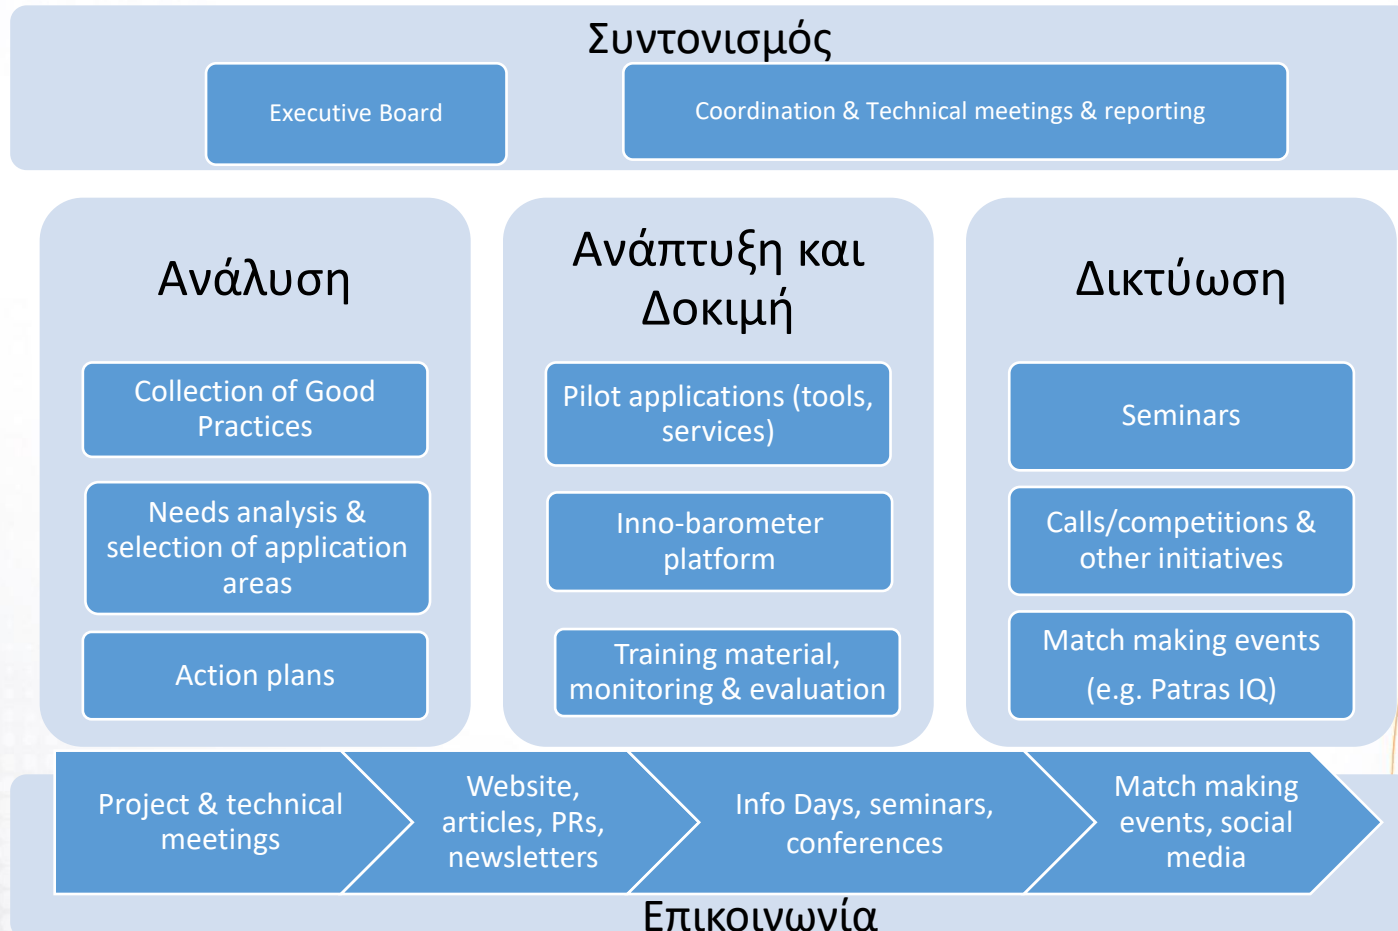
Συντονισμός

Executive Board

Coordination & Technical meetings & reporting

Ανάλυση

Collection of Good Practices

Needs analysis & selection of application areas

Action plans

Ανάπτυξη και Δοκιμή

Pilot applications (tools, services)

Inno-barometer platform

Training material, monitoring & evaluation

Δικτύωση

Seminars

Calls/competitions & other initiatives

Match making events (e.g. Patras IQ)

Project & technical meetings

Website, articles, PRs, newsletters

Info Days, seminars, conferences

Match making events, social media

Επικοινωνία